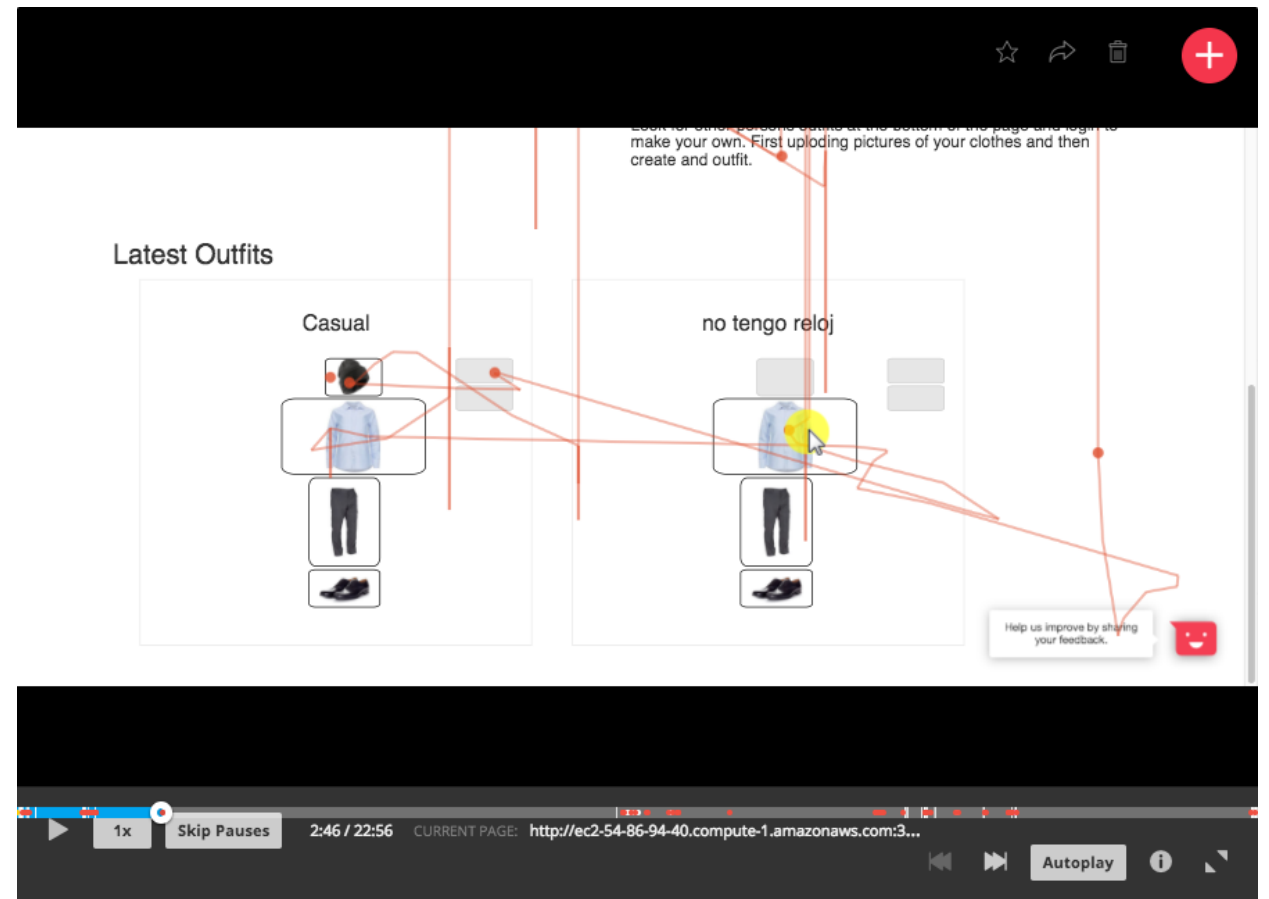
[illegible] make your own. First uploding pictures of your clothes and then create and outfit.

Latest Outfits

Casual

no tengo reloj

Help us improve by sharing your feedback.

1x
Skip Pauses
2:46 / 22:56
CURRENT PAGE:
http://ec2-54-86-94-40.compute-1.amazonaws.com:3...
Autoplay